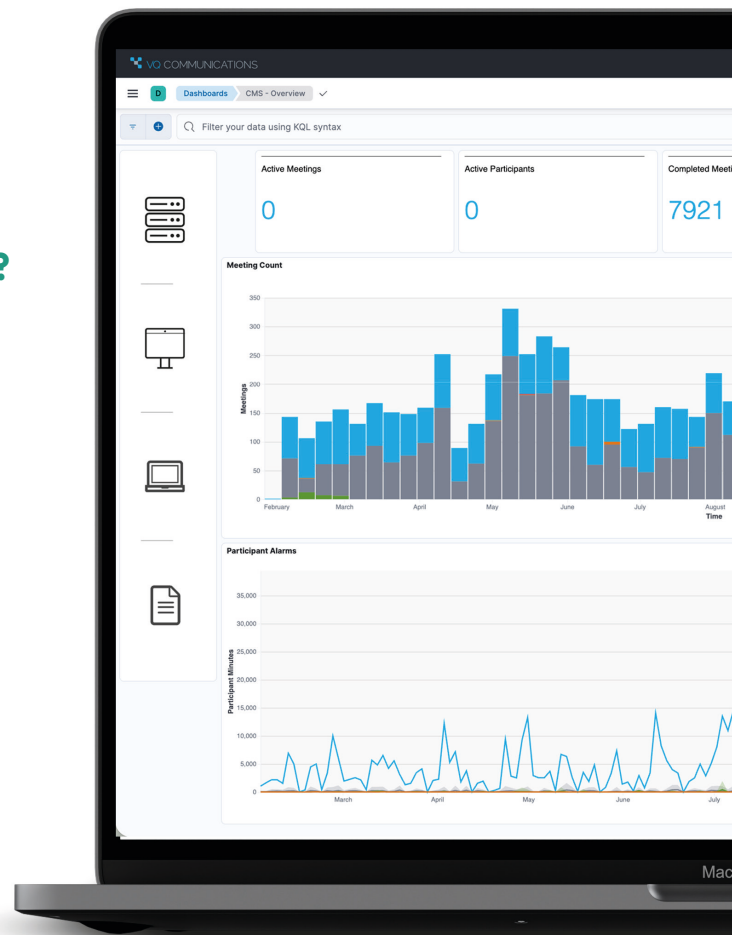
?

VO COMMUNICATIONS

D Dashboards CMS - Overview

Filter your data using KQL syntax

Active Meetings
0

Active Participants
0

Completed Meeti
7921

Meeting Count

350
300
250
200
150
100
50
0

Meetings

February March April May June July August
Time

Participant Alarms

35,000
30,000
25,000
20,000
15,000
10,000
5,000
0

Participant Minutes

March April May June July

Mac